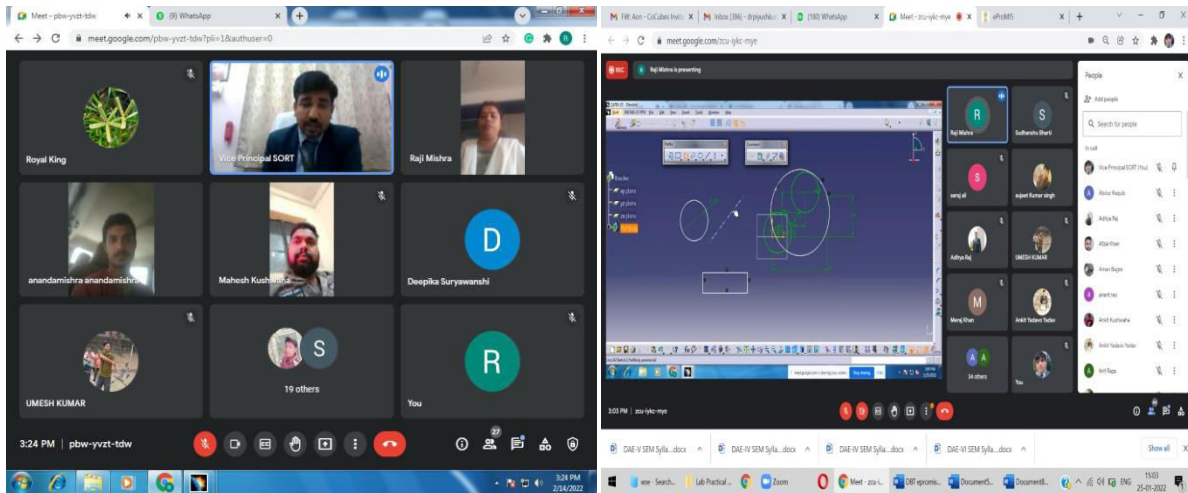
Meet - pbw-yvzt-tdw
(9) WhatsApp
meet.google.com/pbw-yvzt-tdw?pli=1&authuser=0

Royal King
Vice Principal SORT
Raji Mishra
anandamishra anandamishra
Mahesh Kushwaha
Deepika Suryawanshi
UMESH KUMAR
S
19 others
R
You
D

3:24 PM | pbw-yvzt-tdw
27
3:24 PM
2/14/2022

FW: Aon - CoCubes Invi
Inbox (386) - drpiyushkum
(180) WhatsApp
Meet - zcu-iykc-mye
ePraMIS
meet.google.com/zcu-iykc-mye

REC
Raji Mishra is presenting

R
Raji Mishra
S
Sudhanshu Bharti
S
saroj ali
sujeet Kumar singh
Aditya Raj
UMESH KUMAR
M
Manoj Khan
Ankit Yadava Yadav
34 others
You

People
Add people
Search for people
In call
Vice Principal SORT (Host)
Abdur Raquib
Aditya Raj
Aftab Khan
Aman Bajpai
amarit rao
Ankit Kushwaha
Ankit Yadava Yadav
Arif Bano

3:03 PM | zcu-iykc-mye

DAE-V SEM Sylla....docx
DAE-IV SEM Sylla....docx
DAE-IV SEM Sylla....docx
DAE-VI SEM Sylla....docx
Show all

Type here to search
Lab Practical ...
Zoom
Meet - zcu-i...
DBT epromis...
Document5...
Document8...
ENG
15:03
25-01-2022